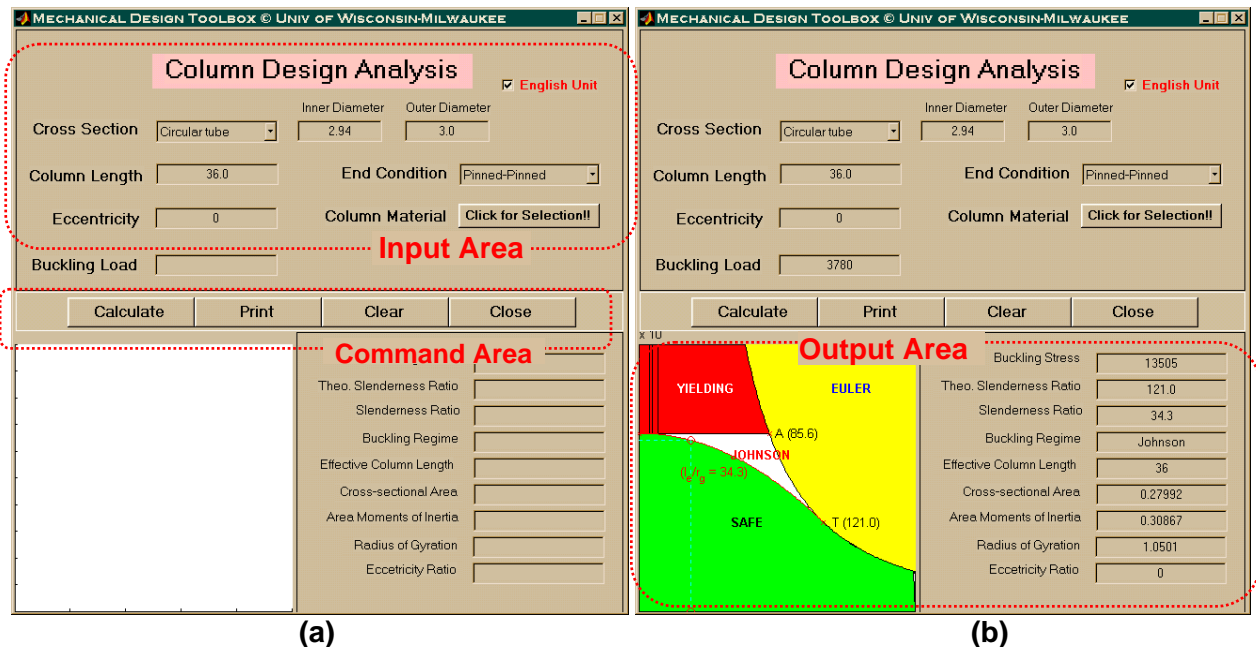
Mechanical Design Toolbox © Univ of Wisconsin-Milwaukee

Column Design Analysis

English Unit

Inner Diameter Outer Diameter

Cross Section Circular tube 2.94 3.0

Column Length 36.0

End Condition Pinned-Pinned

Eccentricity 0

Column Material Click for Selection!!

Input Area

Buckling Load

Calculate Print Clear Close

Command Area

Theo. Slenderness Ratio
Slenderness Ratio
Buckling Regime
Effective Column Length
Cross-sectional Area
Area Moments of Inertia
Radius of Gyration
Eccetricity Ratio

(a)

Mechanical Design Toolbox © Univ of Wisconsin-Milwaukee

Column Design Analysis

English Unit

Inner Diameter Outer Diameter

Cross Section Circular tube 2.94 3.0

Column Length 36.0

End Condition Pinned-Pinned

Eccentricity 0

Column Material Click for Selection!!

Buckling Load 3780

Calculate Print Clear Close

x 10

Output Area

YIELDING

EULER

A (85.6)

JOHNSON

$(L_e/r_g = 34.3)$

SAFE

T (121.0)

| | |
|---|---|
| Buckling Stress | 13505 |
| Theo. Slenderness Ratio | 121.0 |
| Slenderness Ratio | 34.3 |
| Buckling Regime | Johnson |
| Effective Column Length | 36 |
| Cross-sectional Area | 0.27992 |
| Area Moments of Inertia | 0.30867 |
| Radius of Gyration | 1.0501 |
| Eccetricity Ratio | 0 |

(b)